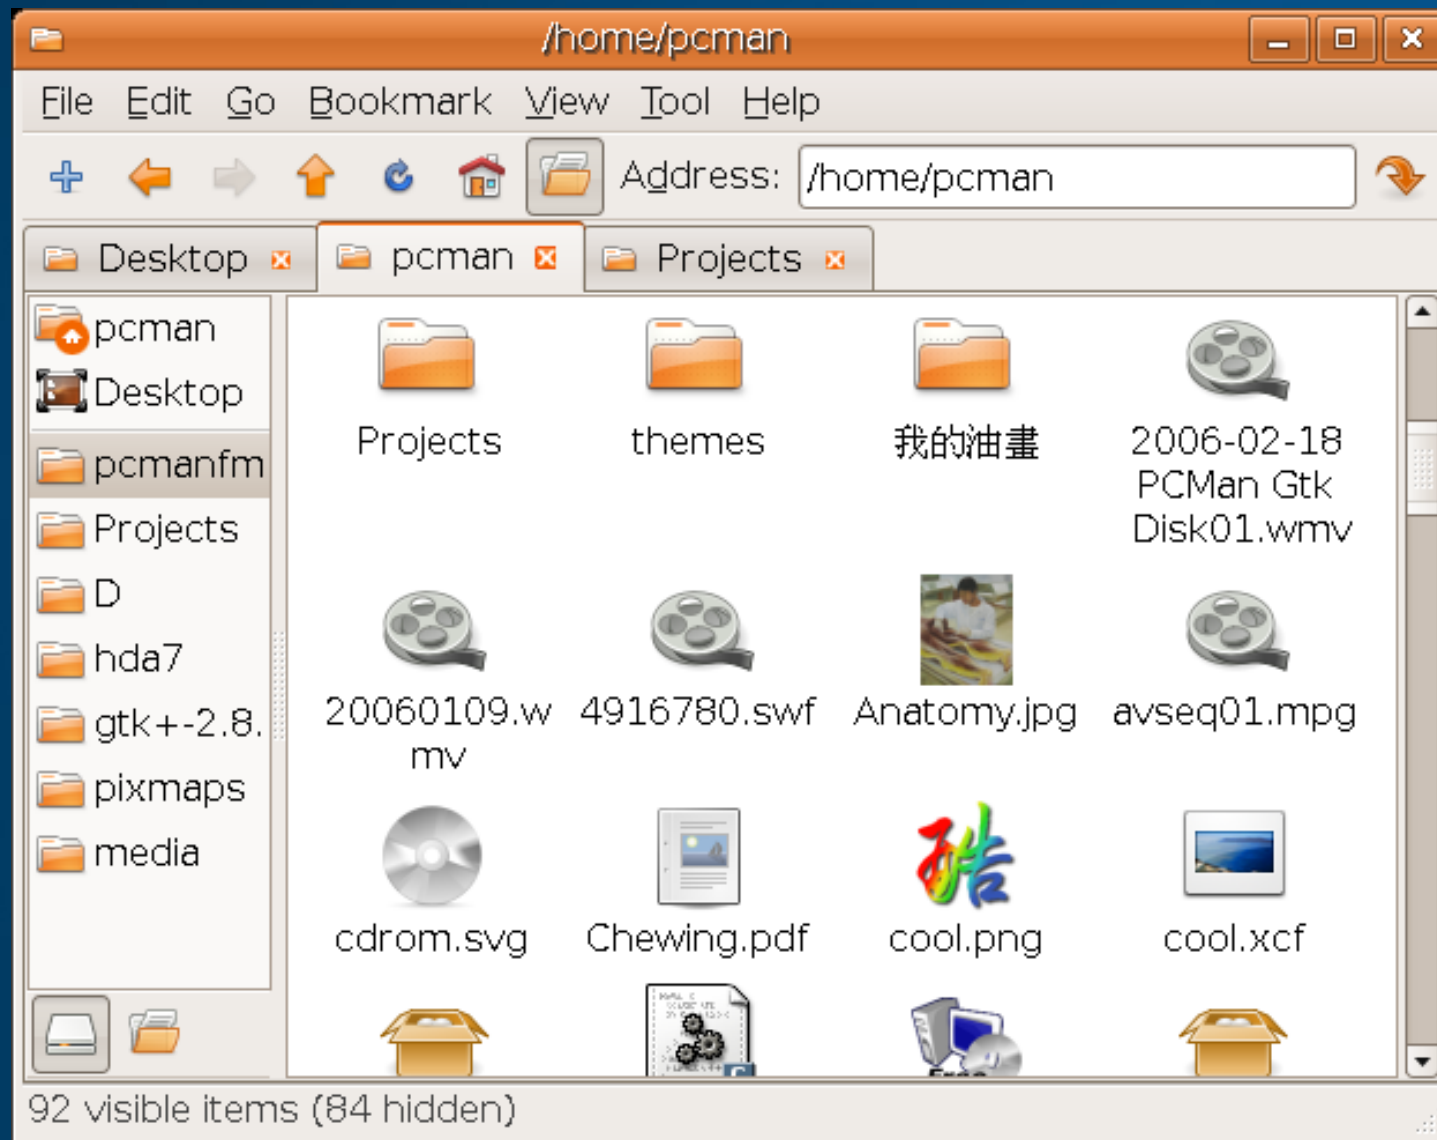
/home/pcman

File Edit Go Bookmark View Tool Help

Address: /home/pcman

Desktop pcman Projects

pcman
Desktop
pcmanfm
Projects
D
hda7
gtk+-2.8.
pixmaps
media

Projects
themes
我的油畫
2006-02-18 PCMan Gtk Disk01.wmv
20060109.wmv
4916780.swf
Anatomy.jpg
avseq01.mpg
cdrom.svg
Chewing.pdf
cool.png
cool.xcf

92 visible items (84 hidden)